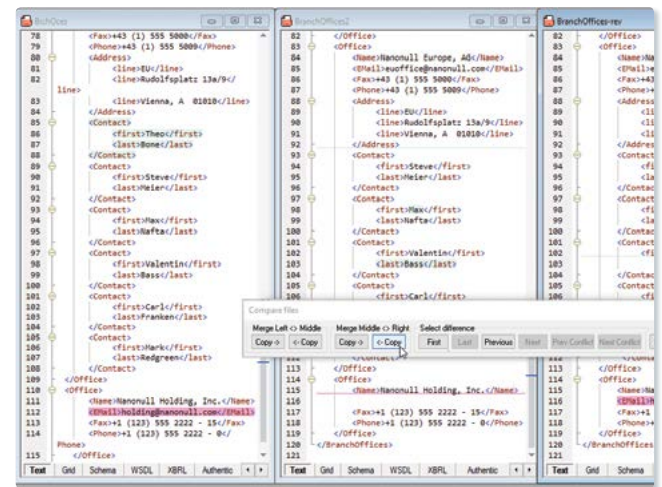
BchOces

78 <Fax>+43 (1) 555 5000</Fax>
79 <Phone>+43 (1) 555 5009</Phone>
80 <Address>
81 <line>EU</line>
82 <line>Rudolfsplatz 13a/9</
line>
83 <line>Vienna, A 01010</line>
84 </Address>
85 <Contact>
86 <first>Theo</first>
87 <last>Bone</last>
88 </Contact>
89 <Contact>
90 <first>Steve</first>
91 <last>Meier</last>
92 </Contact>
93 <Contact>
94 <first>Max</first>
95 <last>Nafta</last>
96 </Contact>
97 <Contact>
98 <first>Valentin</first>
99 <last>Bass</last>
100 </Contact>
101 <Contact>
102 <first>Carl</first>
103 <last>Franken</last>
104 </Contact>
105 <Contact>
106 <first>Mark</first>
107 <last>Redgreen</last>
108 </Contact>
109 </Office>
110 <Office>
111 <Name>Nanonull Holding, Inc.</Name>
112 <EMail>holding@nanonull.com</EMail>
113 <Fax>+1 (123) 555 2222 - 15</Fax>
114 <Phone>+1 (123) 555 2222 - 0</
Phone>
115 </Office>

Text Grid Schema WSDL XBRL Authentic

BranchOffices2

82 </Office>
83 <Office>
84 <Name>Nanonull Europe, AG</Name>
85 <EMail>euoffice@nanonull.com</EMail>
86 <Fax>+43 (1) 555 5000</Fax>
87 <Phone>+43 (1) 555 5009</Phone>
88 <Address>
89 <line>EU</line>
90 <line>Rudolfsplatz 13a/9</line>
91 <line>Vienna, A 01010</line>
92 </Address>
93 <Contact>
94 <first>Steve</first>
95 <last>Meier</last>
96 </Contact>
97 <Contact>
98 <first>Max</first>
99 <last>Nafta</last>
100 </Contact>
101 <Contact>
102 <first>Valentin</first>
103 <last>Bass</last>
104 </Contact>
105 <Contact>
106 <first>Carl</first>
113 </Office>
114 <Office>
115 <Name>Nanonull Holding, Inc.</Name>
116
117 <Fax>+1 (123) 555 2222 - 15</Fax>
118 <Phone>+1 (123) 555 2222 - 0</Phone>
119 </Office>
120 </BranchOffices>
121

Text Grid Schema WSDL XBRL Authentic

BranchOffices-rev

82 </Office>
83 <Office>
84 <Name>Na
85 <EMail
86 <Fax>+43
87 <Phone>
88 <Address
89 <li
90 <li
91 <li
92 </Addre
93 <Contact
94 <fi
95 <la
96 </Conta
97 <Contact
98 <fi
99 <la
100 </Conta
101 <Contact
102 <fi
103
104 </Conta
105 <Contact
106
113 </Office>
114 <Office>
115 <Name>Na
116 <EMail>h
117 <Fax>+1
118 <Phone>+
119 </Office>
120 </BranchOffic
121

Text Grid Schema

Compare files
Merge Left <> Middle Merge Middle <> Right Select difference
Copy -> <- Copy Copy -> <- Copy First Last Previous Next Prev Conflict Next Conflict